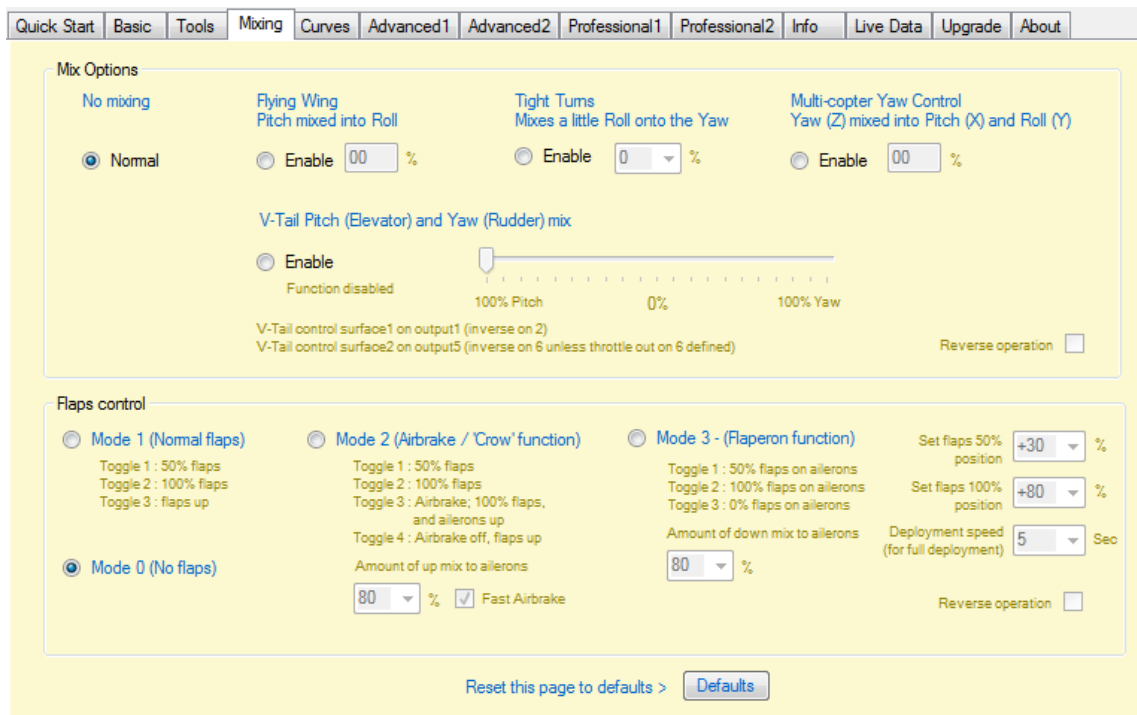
Quick Start | Basic | Tools | Mixing | Curves | Advanced1 | Advanced2 | Professional1 | Professional2 | Info | Live Data | Upgrade | About

Mix Options

No mixing

Normal

Flying Wing
Pitch mixed into Roll

Enable 00 %

Tight Turns
Mixes a little Roll onto the Yaw

Enable 0 %

Multi-copter Yaw Control
Yaw (Z) mixed into Pitch (X) and Roll (Y)

Enable 00 %

V-Tail Pitch (Elevator) and Yaw (Rudder) mix

Enable

Function disabled

100% Pitch 0% 100% Yaw

V-Tail control surface1 on output1 (inverse on 2)
V-Tail control surface2 on output5 (inverse on 6 unless throttle out on 6 defined)

Reverse operation

Flaps control

Mode 1 (Normal flaps)

Toggle 1 : 50% flaps
Toggle 2 : 100% flaps
Toggle 3 : flaps up

Mode 0 (No flaps)

Mode 2 (Airbrake / 'Crow' function)

Toggle 1 : 50% flaps
Toggle 2 : 100% flaps
Toggle 3 : Airbrake; 100% flaps, and ailerons up
Toggle 4 : Airbrake off, flaps up

Amount of up mix to ailerons

80 % Fast Airbrake

Mode 3 - (Flaperon function)

Toggle 1 : 50% flaps on ailerons
Toggle 2 : 100% flaps on ailerons
Toggle 3 : 0% flaps on ailerons

Amount of down mix to ailerons

80 %

Set flaps 50% position +30 %

Set flaps 100% position +80 %

Deployment speed (for full deployment) 5 Sec

Reverse operation

Reset this page to defaults > Defaults